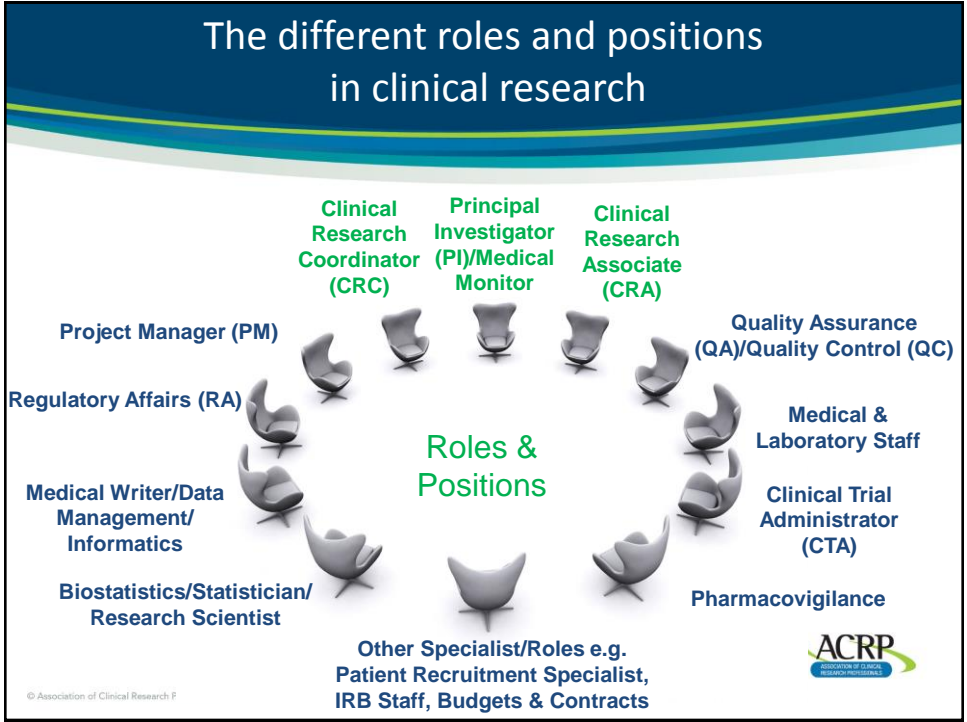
The different roles and positions in clinical research

Clinical Research Coordinator (CRC)

Principal Investigator (PI)/Medical Monitor

Clinical Research Associate (CRA)

Project Manager (PM)

Quality Assurance (QA)/Quality Control (QC)

Regulatory Affairs (RA)

Medical & Laboratory Staff

Roles & Positions

Medical Writer/Data Management/ Informatics

Clinical Trial Administrator (CTA)

Biostatistics/Statistician/ Research Scientist

Pharmacovigilance

Other Specialist/Roles e.g. Patient Recruitment Specialist, IRB Staff, Budgets & Contracts

ACRP
ASSOCIATION OF CLINICAL RESEARCH PROFESSIONALS

© Association of Clinical Research P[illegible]